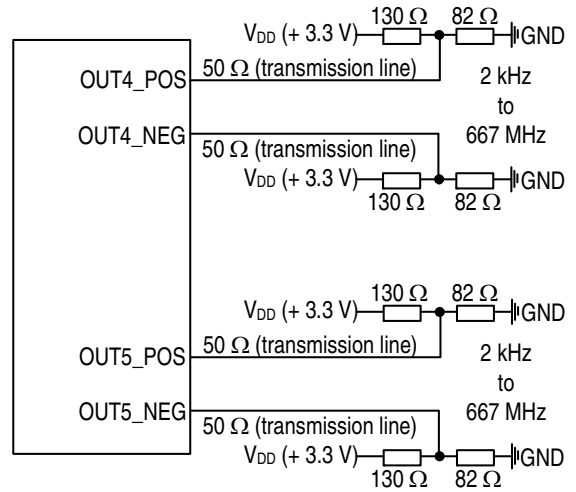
$V_{DD}$ (+ 3.3 V) 130 Ω 82 Ω GND
OUT4_POS 50 Ω (transmission line)
2 kHz
to
667 MHz
OUT4_NEG 50 Ω (transmission line)
$V_{DD}$ (+ 3.3 V) 130 Ω 82 Ω GND

$V_{DD}$ (+ 3.3 V) 130 Ω 82 Ω GND
OUT5_POS 50 Ω (transmission line)
2 kHz
to
667 MHz
OUT5_NEG 50 Ω (transmission line)
$V_{DD}$ (+ 3.3 V) 130 Ω 82 Ω GND